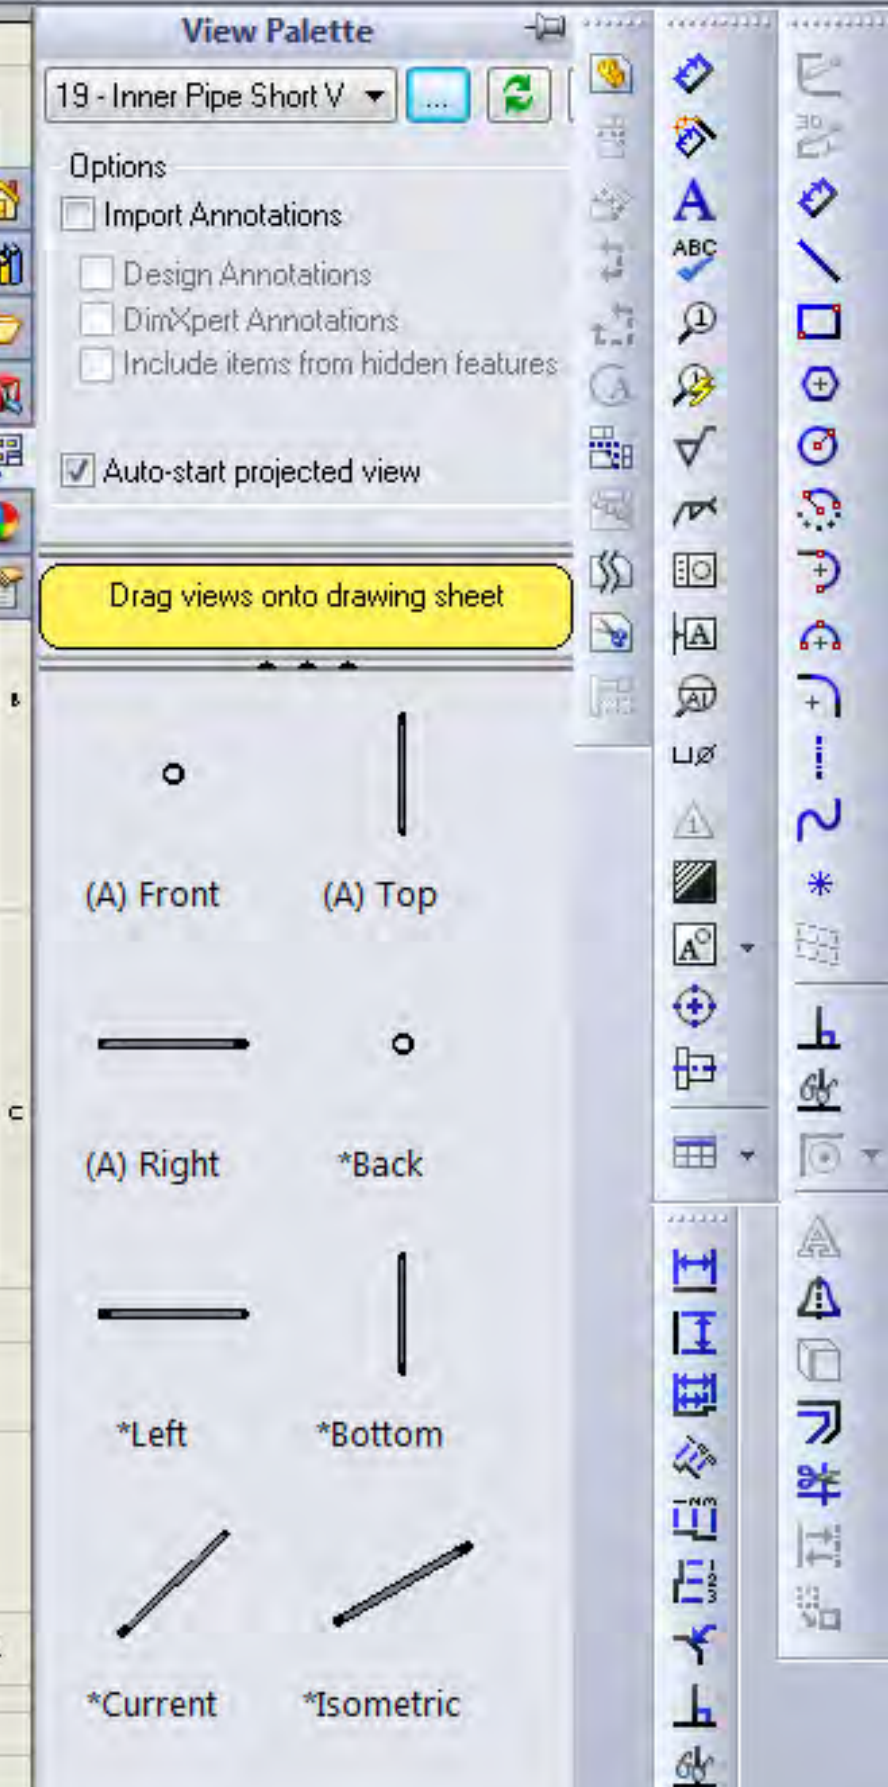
View Palette

19 - Inner Pipe Short V

...

Options

Import Annotations

Design Annotations

DimXpert Annotations

Include items from hidden features

Auto-start projected view

Drag views onto drawing sheet

(A) Front

(A) Top

(A) Right

*Back

*Left

*Bottom

*Current

*Isometric